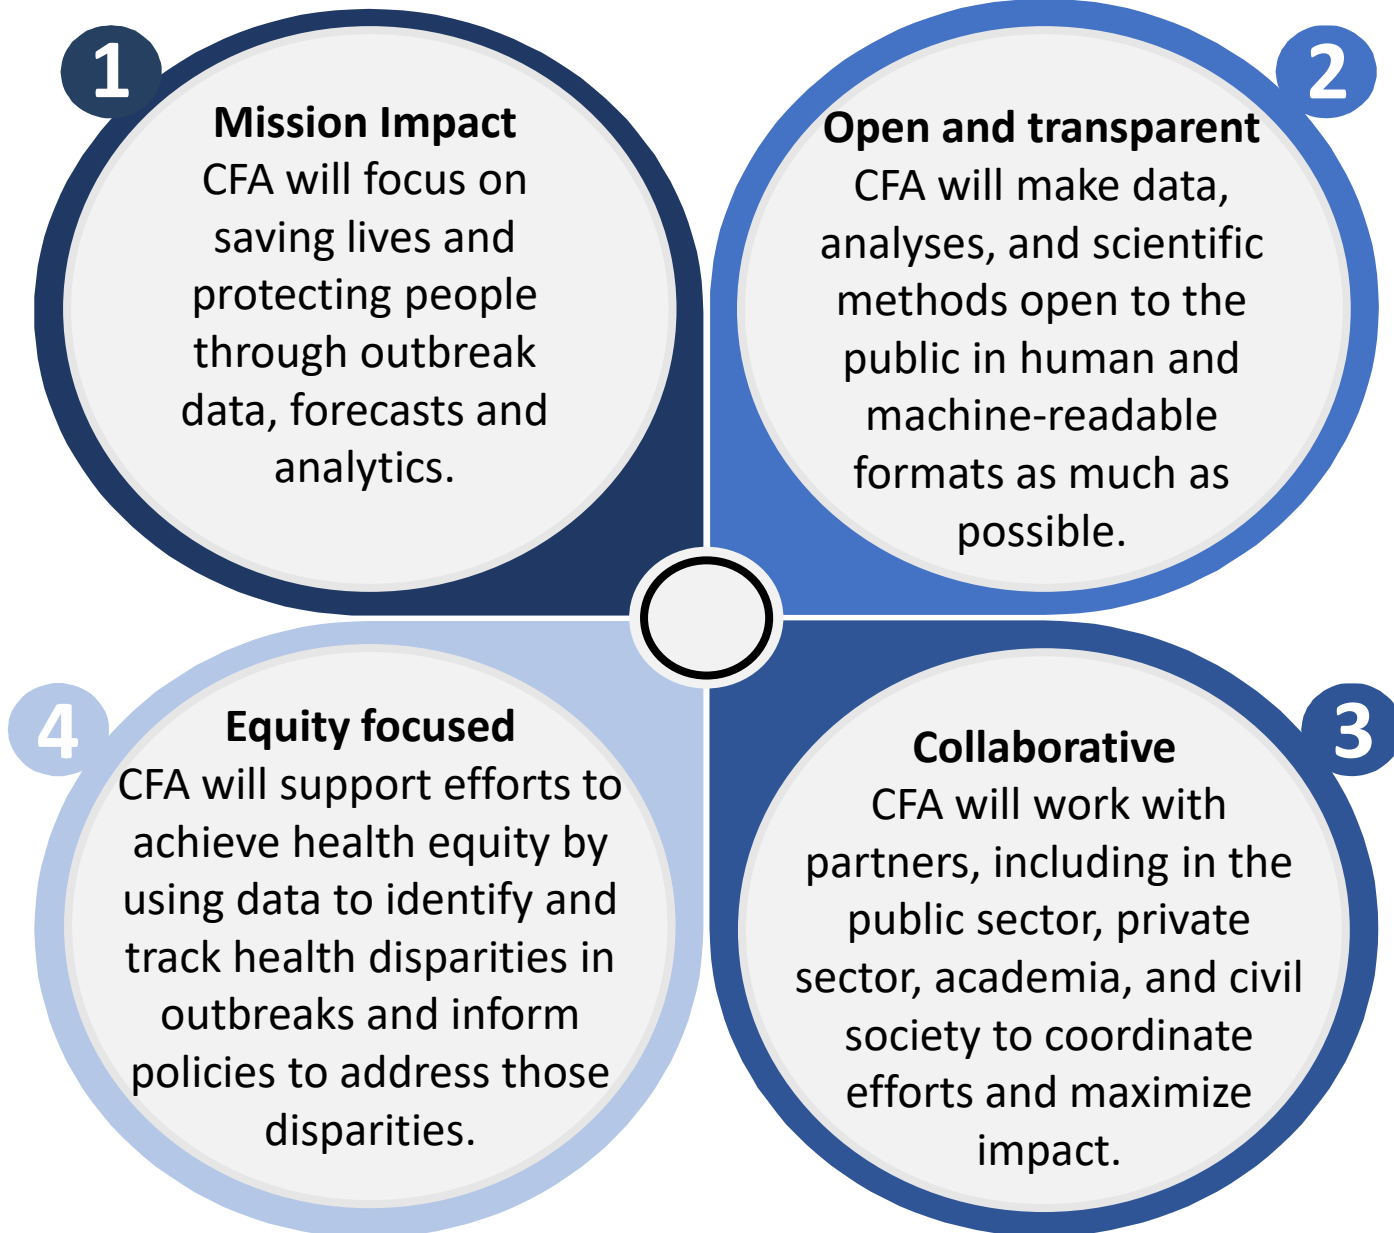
1

Mission Impact
CFA will focus on saving lives and protecting people through outbreak data, forecasts and analytics.

2

Open and transparent
CFA will make data, analyses, and scientific methods open to the public in human and machine-readable formats as much as possible.

4

Equity focused
CFA will support efforts to achieve health equity by using data to identify and track health disparities in outbreaks and inform policies to address those disparities.

3

Collaborative
CFA will work with partners, including in the public sector, private sector, academia, and civil society to coordinate efforts and maximize impact.